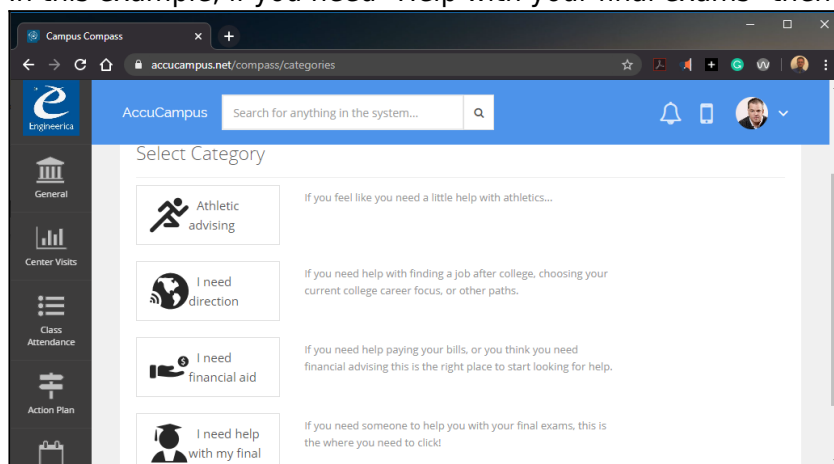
In this example, if you need "help with your final exams" then

Campus Compass

accucampus.net/compass/categories

Engineerica

AccuCampus

Search for anything in the system...

General

Center Visits

Class Attendance

Action Plan

Select Category

Athletic advising

If you feel like you need a little help with athletics...

I need direction

If you need help with finding a job after college, choosing your current college career focus, or other paths.

I need financial aid

If you need help paying your bills, or you think you need financial advising this is the right place to start looking for help.

I need help with my final

If you need someone to help you with your final exams, this is the where you need to click!